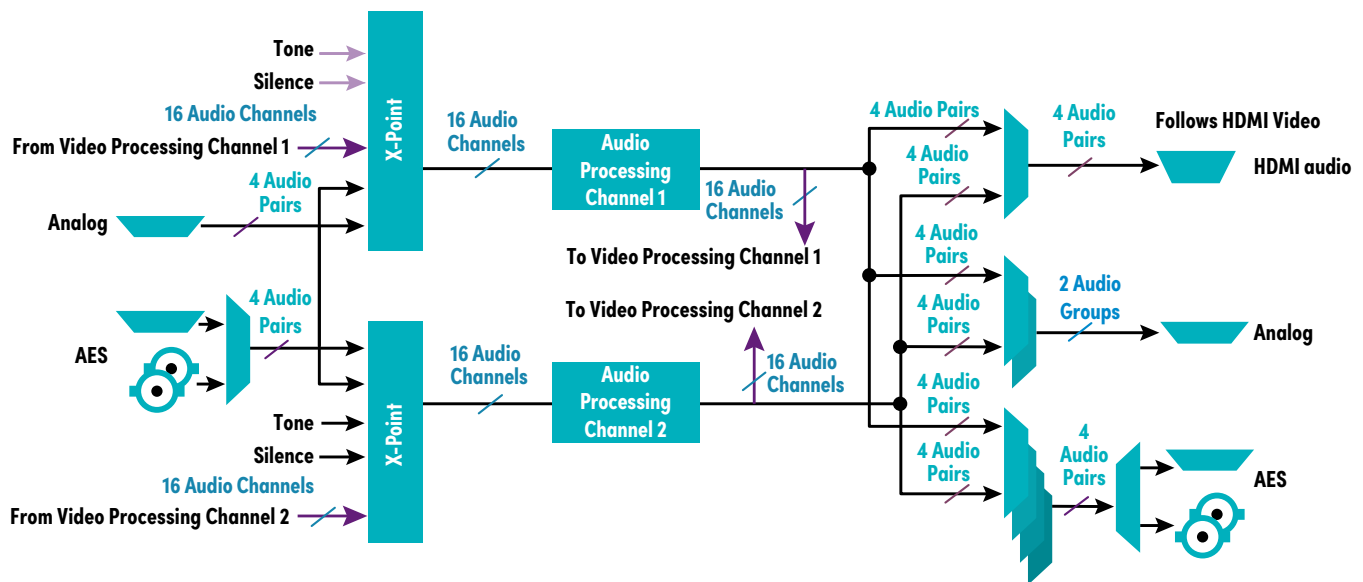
Tone
Silence
16 Audio Channels
From Video Processing Channel 1
4 Audio Pairs
Analog
4 Audio Pairs
AES
Tone
Silence
16 Audio Channels
From Video Processing Channel 2
X-Point
X-Point
16 Audio Channels
16 Audio Channels
Audio Processing Channel 1
Audio Processing Channel 2
16 Audio Channels
To Video Processing Channel 1
To Video Processing Channel 2
16 Audio Channels
4 Audio Pairs
4 Audio Pairs
4 Audio Pairs
4 Audio Pairs
4 Audio Pairs
4 Audio Pairs
4 Audio Pairs
Follows HDMI Video
HDMI audio
2 Audio Groups
Analog
4 Audio Pairs
AES